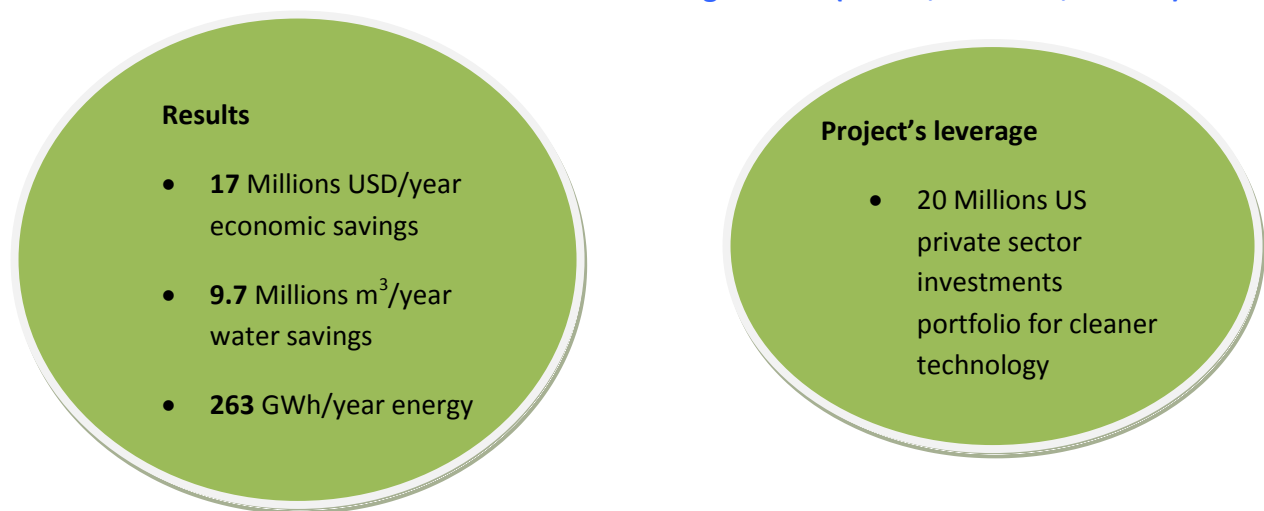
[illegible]

Results

- **17** Millions USD/year economic savings
- **9.7** Millions m$^3$/year water savings
- **263** GWh/year energy

Project's leverage

- 20 Millions US private sector investments portfolio for cleaner technology